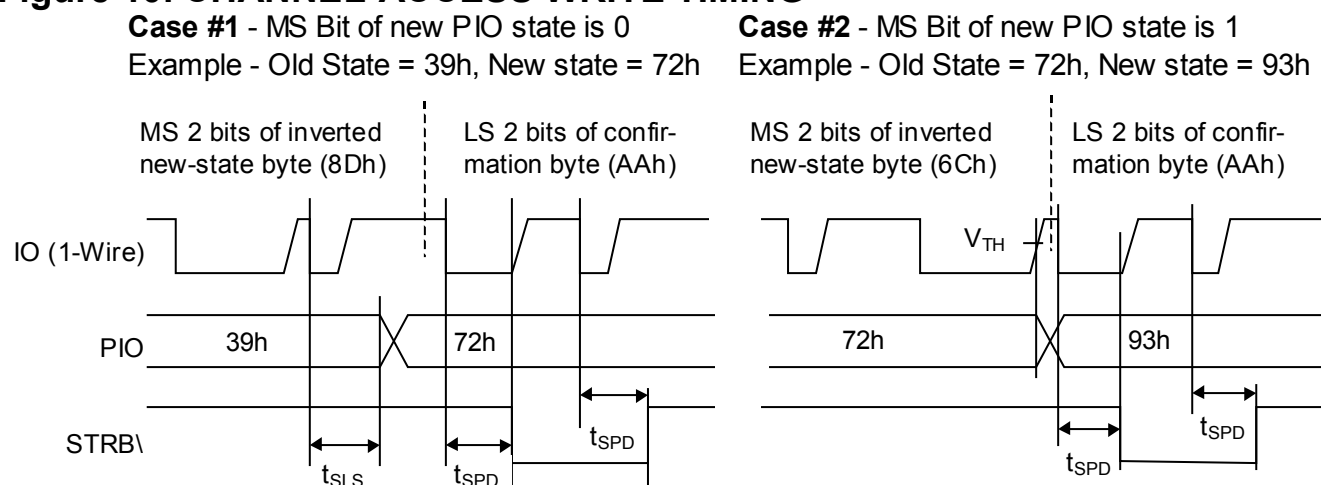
Figure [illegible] CHANNEL ACCESS WRITE TIMING

**Case #1** - MS Bit of new PIO state is 0
Example - Old State = 39h, New state = 72h

**Case #2** - MS Bit of new PIO state is 1
Example - Old State = 72h, New state = 93h

MS 2 bits of inverted new-state byte (8Dh)

LS 2 bits of confirmation byte (AAh)

MS 2 bits of inverted new-state byte (6Ch)

LS 2 bits of confirmation byte (AAh)

IO (1-Wire)

$V_{TH}$

PIO

39h

72h

72h

93h

STRB\

$t_{SLS}$

$t_{SPD}$

$t_{SPD}$

$t_{SPD}$

$t_{SPD}$